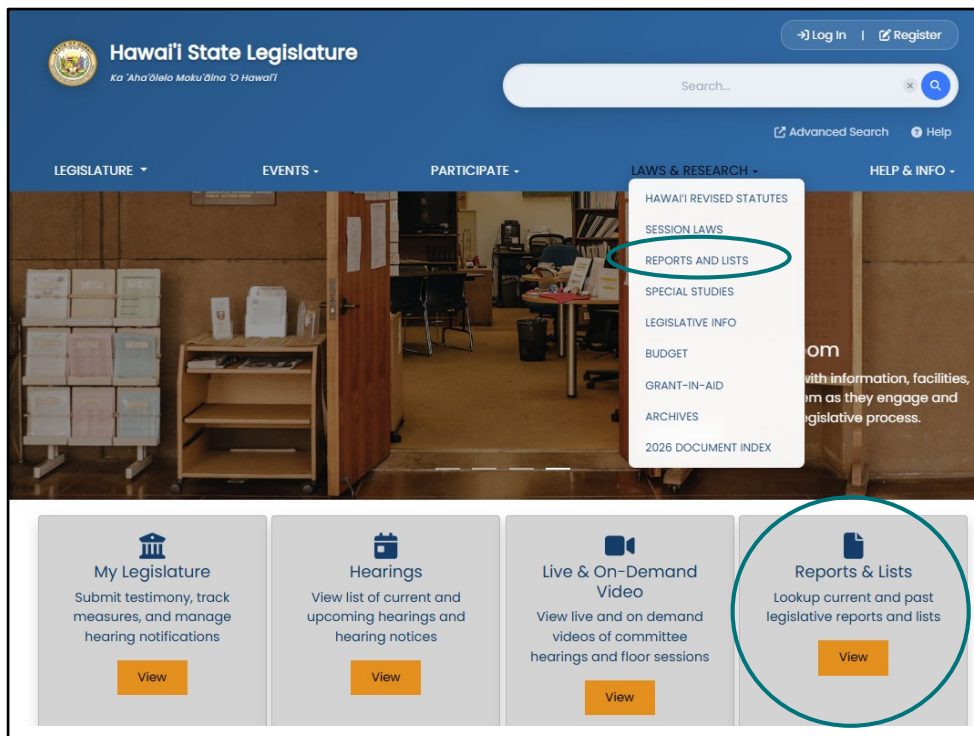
Hawai'i State Legislature
Ka 'Aha'ōlelo Moku'āina 'O Hawai'i

Log In | Register

Search...

Advanced Search
Help

LEGISLATURE
EVENTS
PARTICIPATE
LAWS & RESEARCH
HELP & INFO

HAWAI'I REVISED STATUTES
SESSION LAWS
REPORTS AND LISTS
SPECIAL STUDIES
LEGISLATIVE INFO
BUDGET
GRANT-IN-AID
ARCHIVES
2026 DOCUMENT INDEX

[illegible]om
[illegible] with information, facilities, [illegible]em as they engage and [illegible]egislative process.

My Legislature
Submit testimony, track measures, and manage hearing notifications
View

Hearings
View list of current and upcoming hearings and hearing notices
View

Live & On-Demand Video
View live and on demand videos of committee hearings and floor sessions
View

Reports & Lists
Lookup current and past legislative reports and lists
View